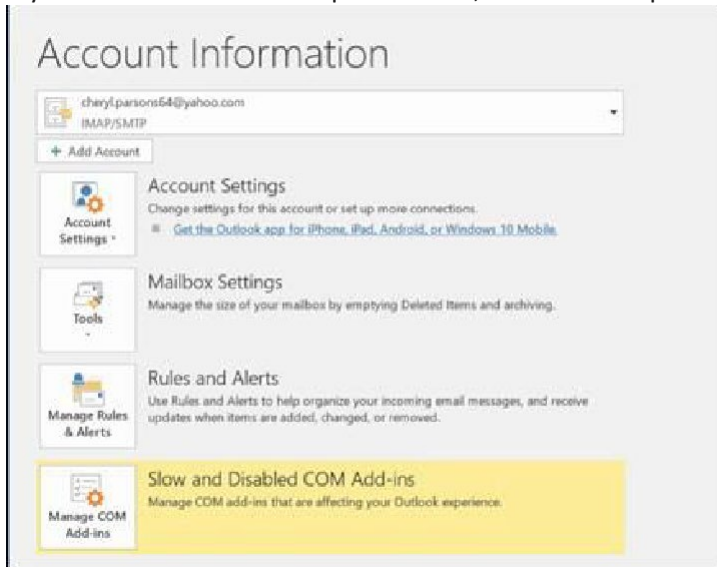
Account Information

cheryl.parsons64@yahoo.com
IMAP/SMTP

+ Add Account

Account Settings

Account Settings
Change settings for this account or set up more connections.
Get the Outlook app for iPhone, iPad, Android, or Windows 10 Mobile.

Tools

Mailbox Settings
Manage the size of your mailbox by emptying Deleted Items and archiving.

Manage Rules & Alerts

Rules and Alerts
Use Rules and Alerts to help organize your incoming email messages, and receive updates when items are added, changed, or removed.

Manage COM Add-ins

Slow and Disabled COM Add-ins
Manage COM add-ins that are affecting your Outlook experience.